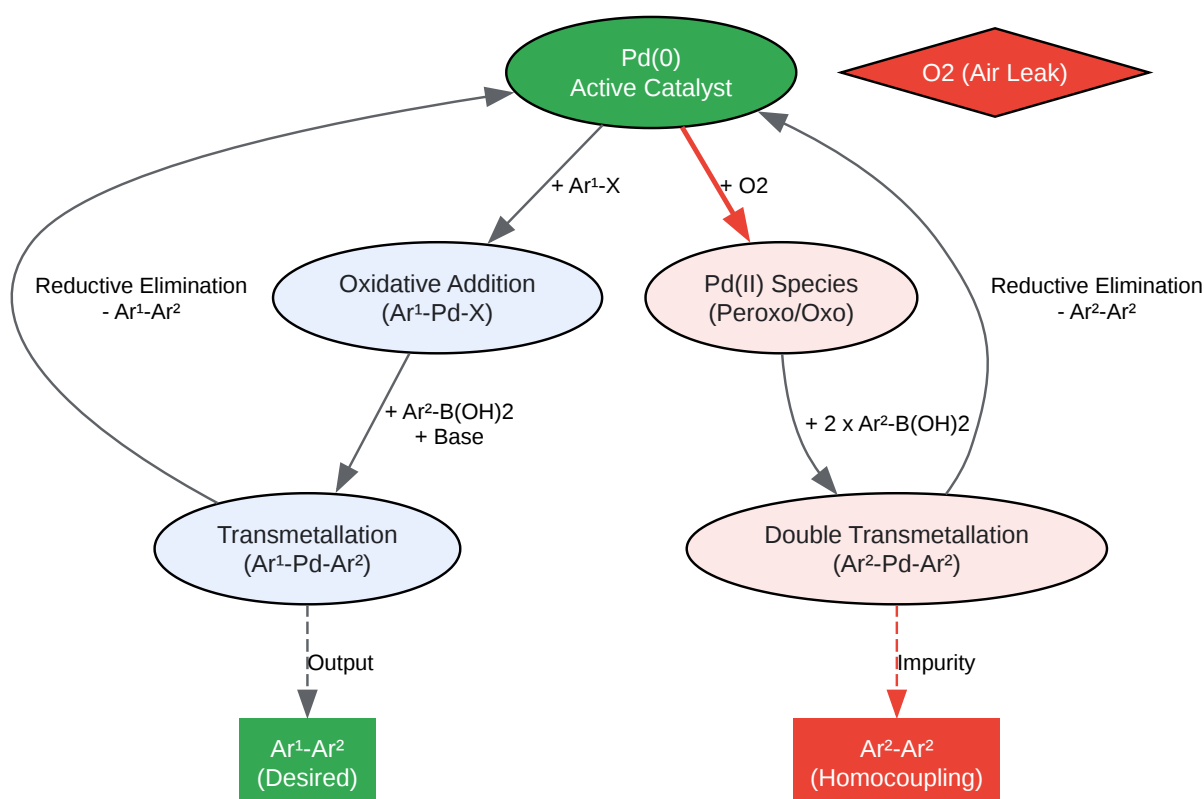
Pd(0)
Active Catalyst

O2 (Air Leak)

+ Ar¹-X

+ O2

Reductive Elimination
- Ar¹-Ar²

Oxidative Addition
(Ar¹-Pd-X)

Pd(II) Species
(Peroxo/Oxo)

Reductive Elimination
- Ar²-Ar²

+ Ar²-B(OH)2
+ Base

+ 2 x Ar²-B(OH)2

Transmetallation
(Ar¹-Pd-Ar²)

Double Transmetallation
(Ar²-Pd-Ar²)

Output

Impurity

Ar¹-Ar²
(Desired)

Ar²-Ar²
(Homocoupling)